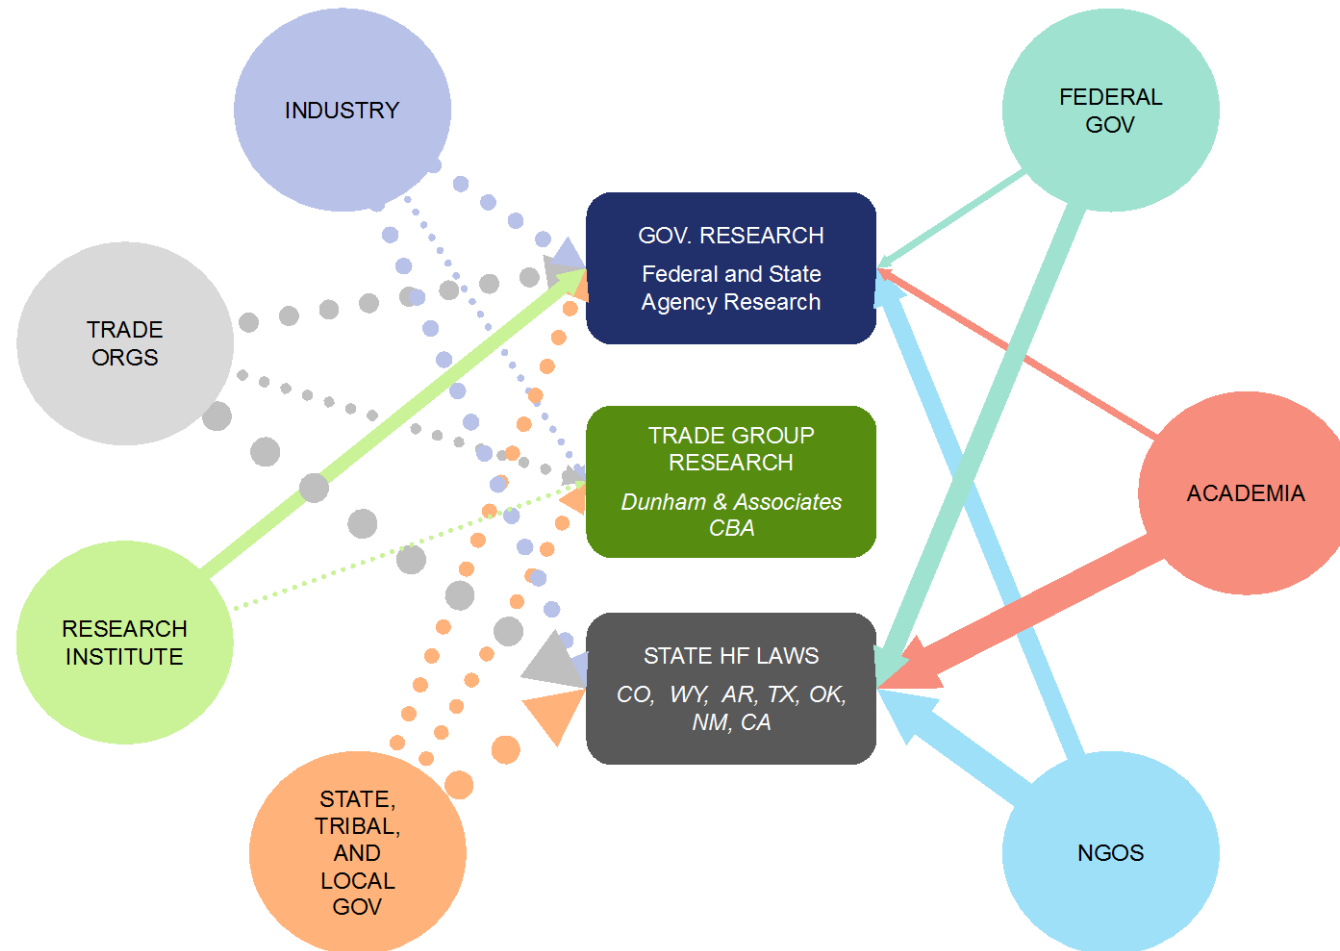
INDUSTRY

FEDERAL GOV

TRADE ORGS

GOV. RESEARCH

Federal and State Agency Research

TRADE GROUP RESEARCH

*Dunham & Associates CBA*

ACADEMIA

RESEARCH INSTITUTE

STATE HF LAWS

*CO, WY, AR, TX, OK, NM, CA*

STATE, TRIBAL, AND LOCAL GOV

NGOS